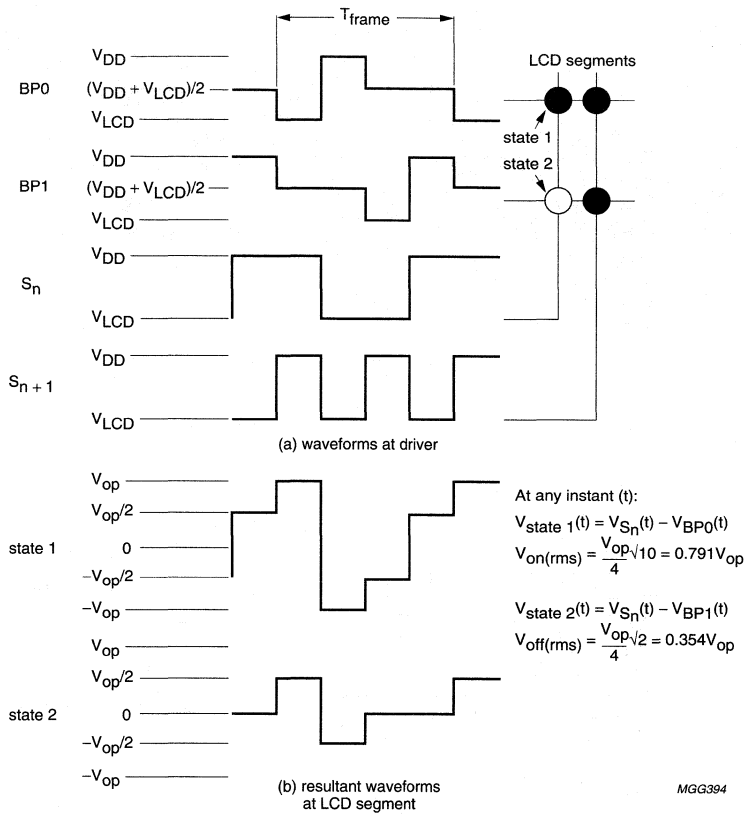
$T_{frame}$

LCD segments

BP0

$V_{DD}$

$(V_{DD} + V_{LCD})/2$

$V_{LCD}$

state 1

state 2

BP1

$V_{DD}$

$(V_{DD} + V_{LCD})/2$

$V_{LCD}$

$S_n$

$V_{DD}$

$V_{LCD}$

$S_{n+1}$

$V_{DD}$

$V_{LCD}$

(a) waveforms at driver

state 1

$V_{op}$

$V_{op}/2$

0

$-V_{op}/2$

$-V_{op}$

At any instant (t):

$V_{state\ 1}(t) = V_{Sn}(t) - V_{BP0}(t)$

$V_{on(rms)} = \frac{V_{op}}{4}\sqrt{10} = 0.791V_{op}$

$V_{state\ 2}(t) = V_{Sn}(t) - V_{BP1}(t)$

$V_{off(rms)} = \frac{V_{op}}{4}\sqrt{2} = 0.354V_{op}$

state 2

$V_{op}$

$V_{op}/2$

0

$-V_{op}/2$

$-V_{op}$

(b) resultant waveforms at LCD segment

MGG394